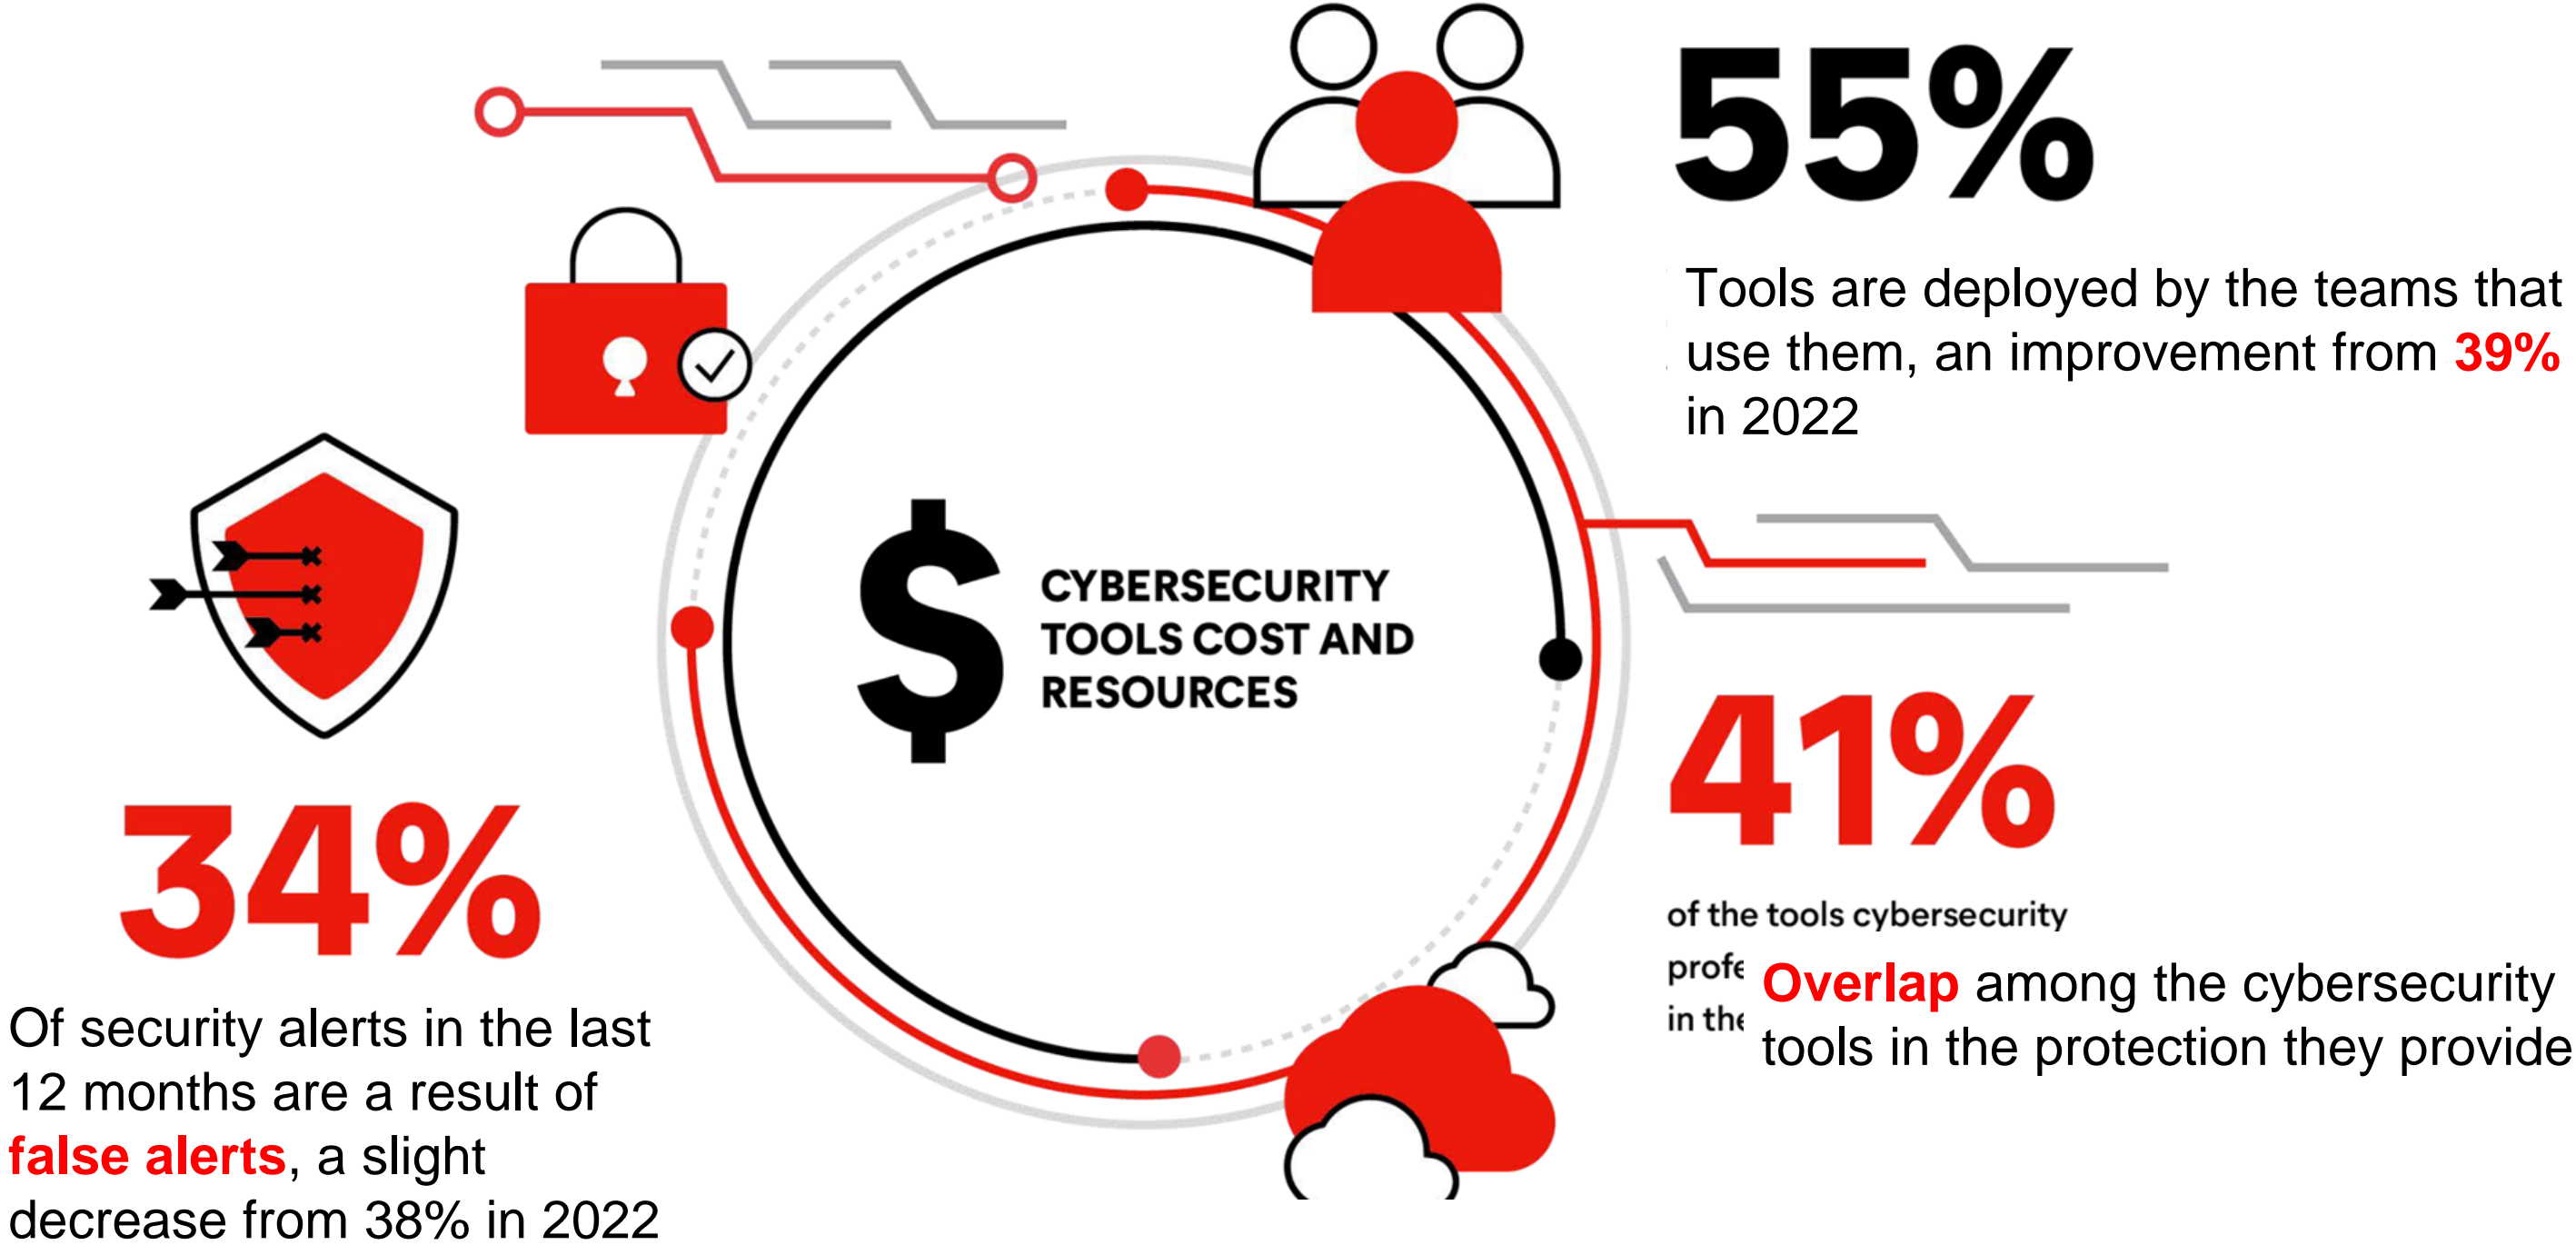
55%

Tools are deployed by the teams that use them, an improvement from 39% in 2022

$ CYBERSECURITY TOOLS COST AND RESOURCES

41%

of the tools cybersecurity profe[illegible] in the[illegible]

Overlap among the cybersecurity tools in the protection they provide

34%

Of security alerts in the last 12 months are a result of false alerts, a slight decrease from 38% in 2022